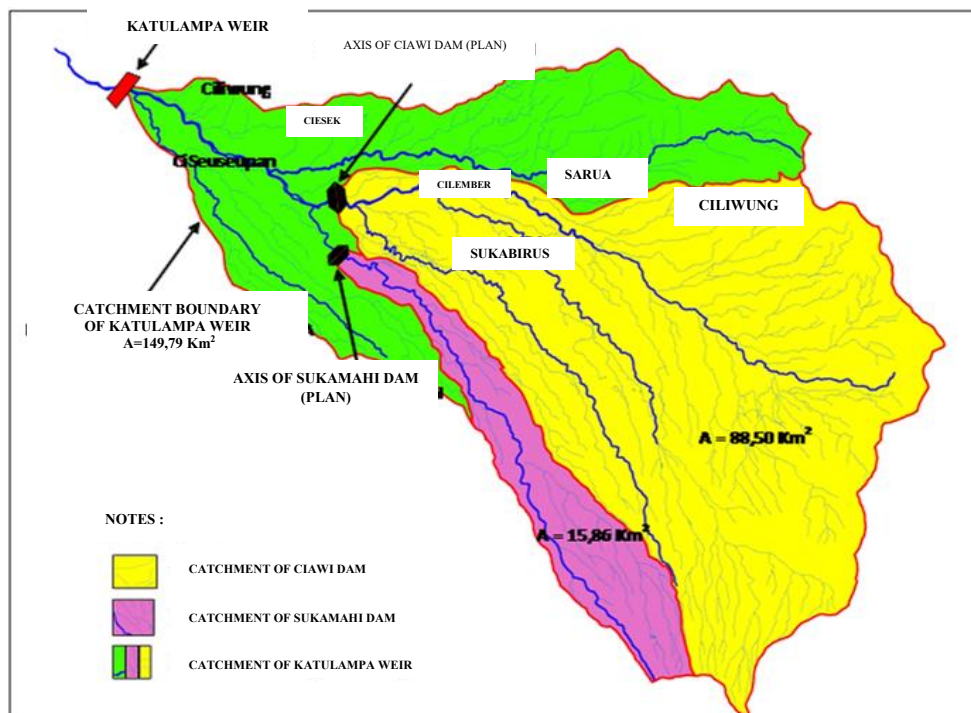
KATULAMPA WEIR

AXIS OF CIAWI DAM (PLAN)

Ciliwung

CIESEK

CiSeuseupan

CILEMBER

SARUA

CILIWUNG

SUKABIRUS

CATCHMENT BOUNDARY OF KATULAMPA WEIR A=149,79 Km$^2$

AXIS OF SUKAMAHI DAM (PLAN)

A = 88,50 Km$^2$

A = 15,86 Km$^2$

NOTES :

CATCHMENT OF CIAWI DAM

CATCHMENT OF SUKAMAHI DAM

CATCHMENT OF KATULAMPA WEIR